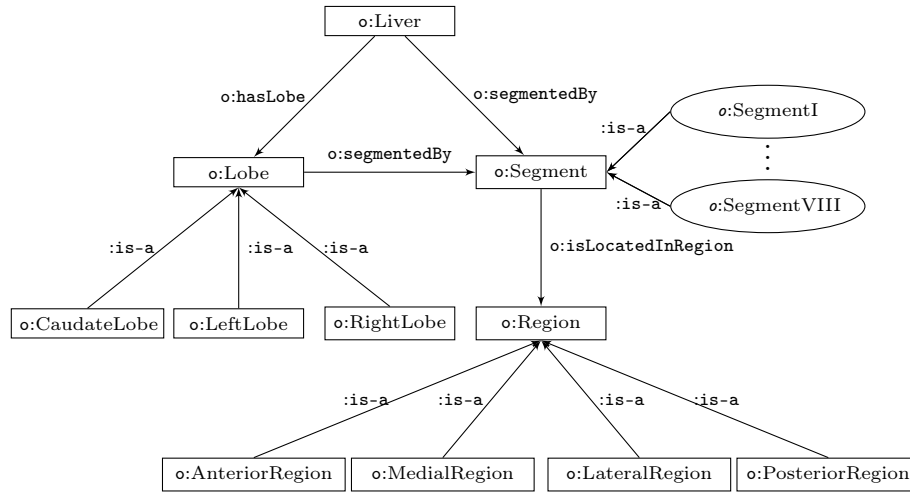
o:Liver

o:hasLobe

o:segmentedBy

o:SegmentI

:is-a

o:Lobe

o:segmentedBy

o:Segment

:is-a

o:SegmentVIII

:is-a

:is-a

:is-a

o:isLocatedInRegion

o:CaudateLobe

o:LeftLobe

o:RightLobe

o:Region

:is-a

:is-a

:is-a

:is-a

o:AnteriorRegion

o:MedialRegion

o:LateralRegion

o:PosteriorRegion